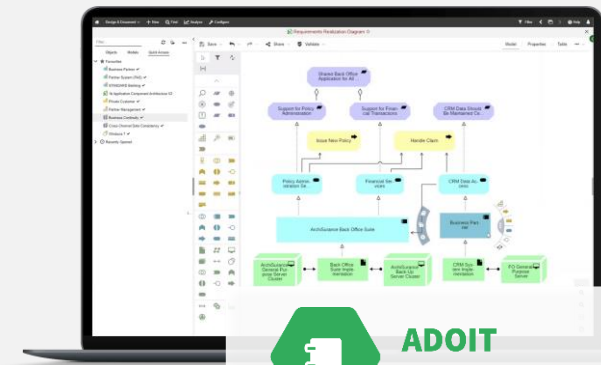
Design & Document · + New · Find · Analyze · Configure

Requirements Realization Diagram

Filter · Help

Objects · Models · Quick Access

Favourites

Business Partner

Partner System (PAS)

STANDARD Banking

Application Component Architecture

Private Customer

Partner Management

Business Continuity

Cross Channel Sales Consistency

Product

Recently Opened

Save · Share · Validate

Model · Properties · Table

Shared Back Office Application for All

Support for Policy Administration

Support for Financial Transactions

CRM Data Should Be Maintained Ce...

Issue New Policy

Handle Claim

Policy Administration Se...

Financial Services

CRM Data Access

ArchiSurance Back Office Suite

Business Partner

ArchiSurance General Purpose Server Cluster

Back Office Suite Implementation

ArchiSurance Back Up Server Cluster

CRM System Implementation

PG General Purpose Server

ADOIT